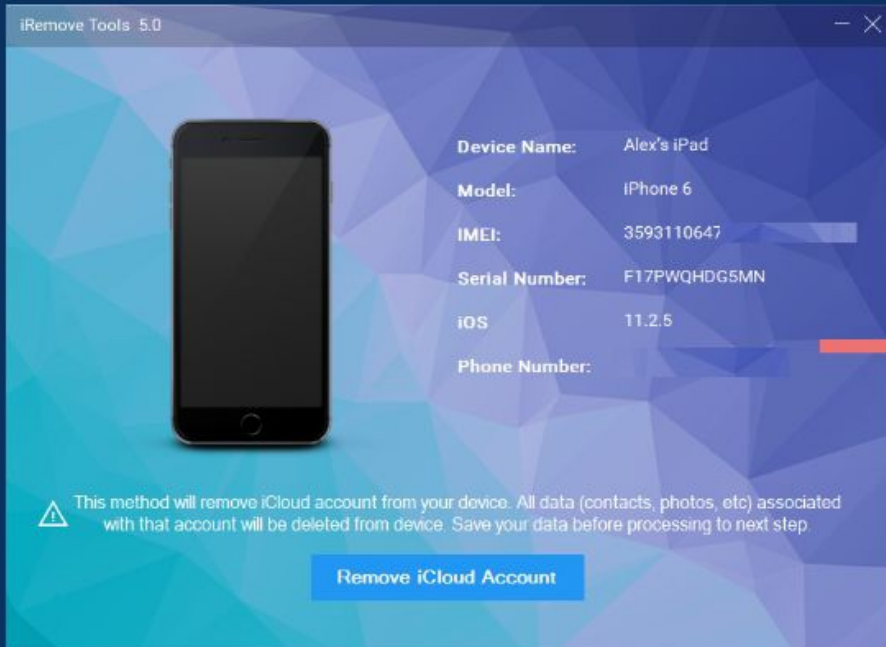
iRemove Tools 5.0

Device Name: Alex's iPad

Model: iPhone 6

IMEI: 3593110647

Serial Number: F17PWQHDG5MN

iOS 11.2.5

Phone Number:

This method will remove iCloud account from your device. All data (contacts, photos, etc) associated with that account will be deleted from device. Save your data before processing to next step.

Remove iCloud Account